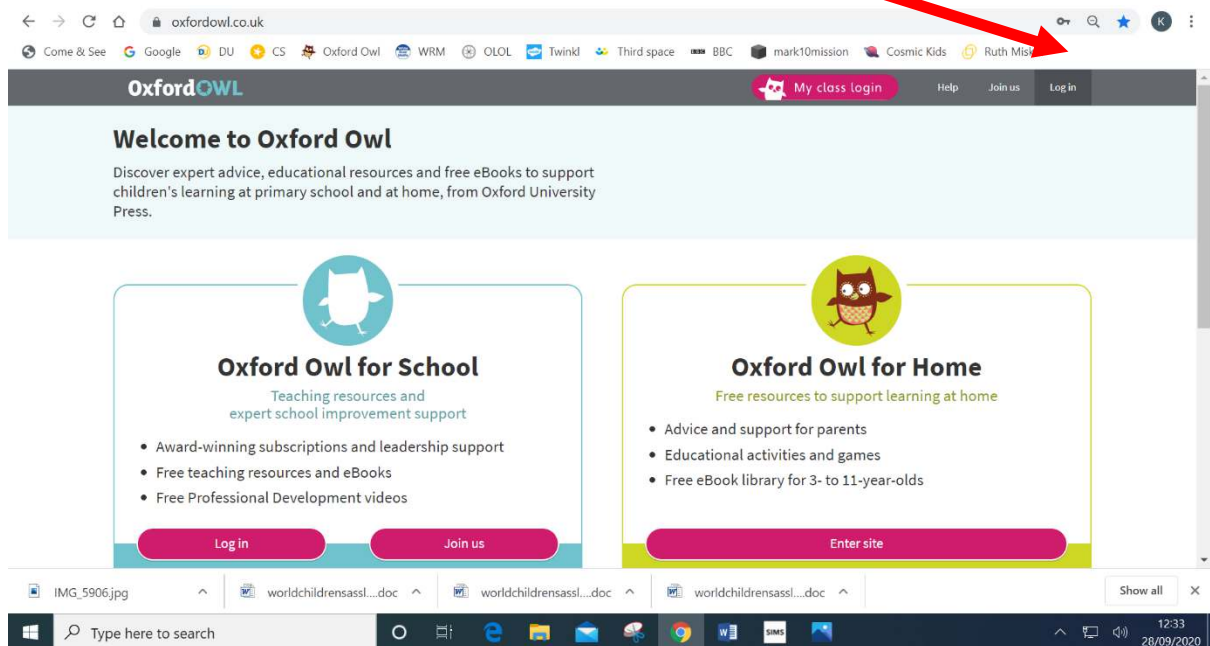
oxfordowl.co.uk

Come & See Google DU CS Oxford Owl WRM OLOL Twinkl Third space BBC mark10mission Cosmic Kids Ruth Misk

OxfordOWL My class login Help Join us Log in

Welcome to Oxford Owl

Discover expert advice, educational resources and free eBooks to support children's learning at primary school and at home, from Oxford University Press.

Oxford Owl for School

Teaching resources and expert school improvement support

• Award-winning subscriptions and leadership support
• Free teaching resources and eBooks
• Free Professional Development videos

Log in Join us

Oxford Owl for Home

Free resources to support learning at home

• Advice and support for parents
• Educational activities and games
• Free eBook library for 3- to 11-year-olds

Enter site

IMG_5906.jpg worldchildrensassl....doc worldchildrensassl....doc worldchildrensassl....doc Show all

Type here to search

12:33 28/09/2020